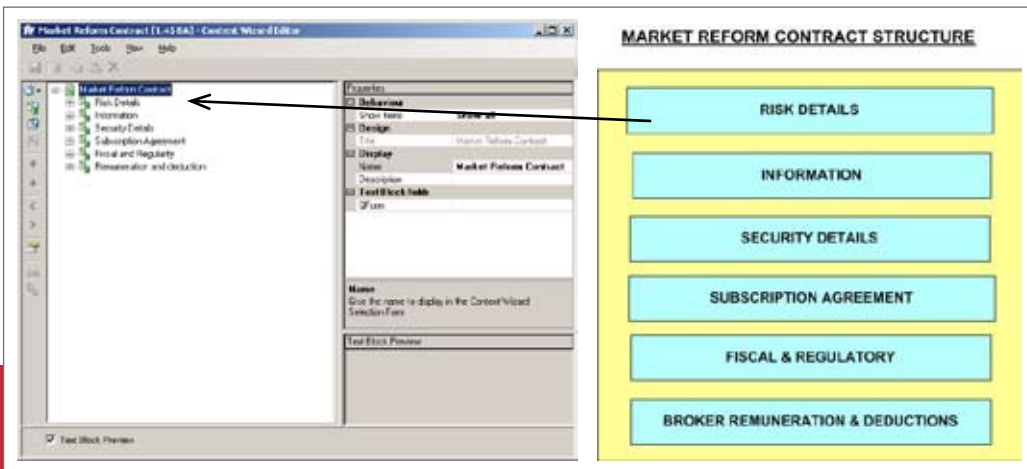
Market Reform Contract [1.45BA] - Content Wizard Editor

File Edit Tools View Help

Market Reform Contract
Risk Details
Information
Security Details
Subscription Agreement
Fiscal and Regulatory
Remuneration and deduction

Properties
Behaviour
Show Items | Show all
Design
Title | Market Reform Contract
Display
Name | Market Reform Contract
Description
Text Block fields
Form

Name
Give the name to display in the Content Wizard Selection Form

Text Block Preview

Text Block Preview

MARKET REFORM CONTRACT STRUCTURE

RISK DETAILS

INFORMATION

SECURITY DETAILS

SUBSCRIPTION AGREEMENT

FISCAL & REGULATORY

BROKER REMUNERATION & DEDUCTIONS